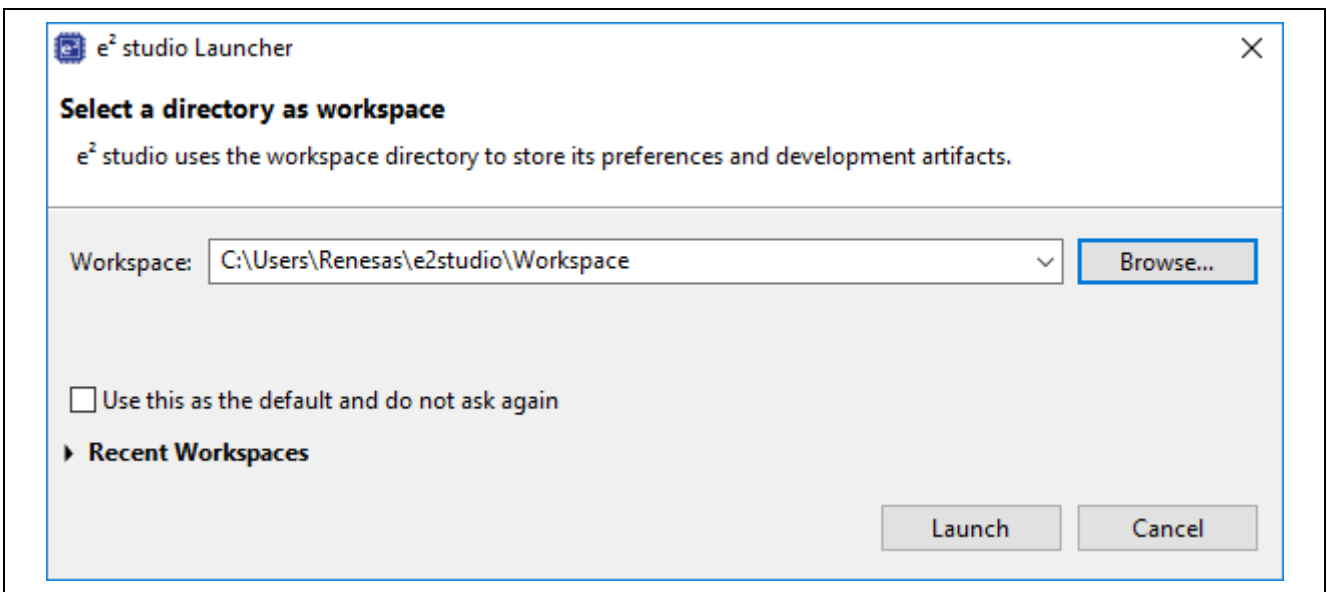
e$^2$ studio Launcher

Select a directory as workspace

e$^2$ studio uses the workspace directory to store its preferences and development artifacts.

Workspace: C:\Users\Renesas\e2studio\Workspace

Browse...

Use this as the default and do not ask again

Recent Workspaces

Launch

Cancel